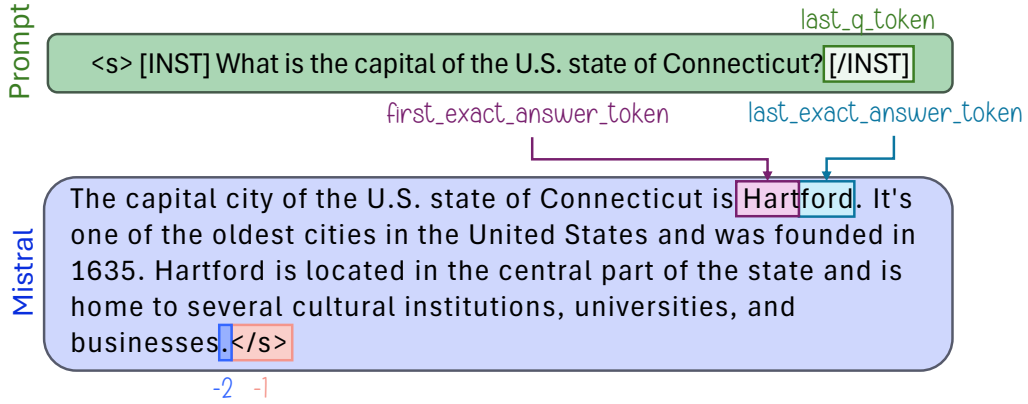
Prompt

last_q_token

<s> [INST] What is the capital of the U.S. state of Connecticut? [/INST]

first_exact_answer_token

last_exact_answer_token

Mistral

The capital city of the U.S. state of Connecticut is Hartford. It's one of the oldest cities in the United States and was founded in 1635. Hartford is located in the central part of the state and is home to several cultural institutions, universities, and businesses.</s>

-2 -1